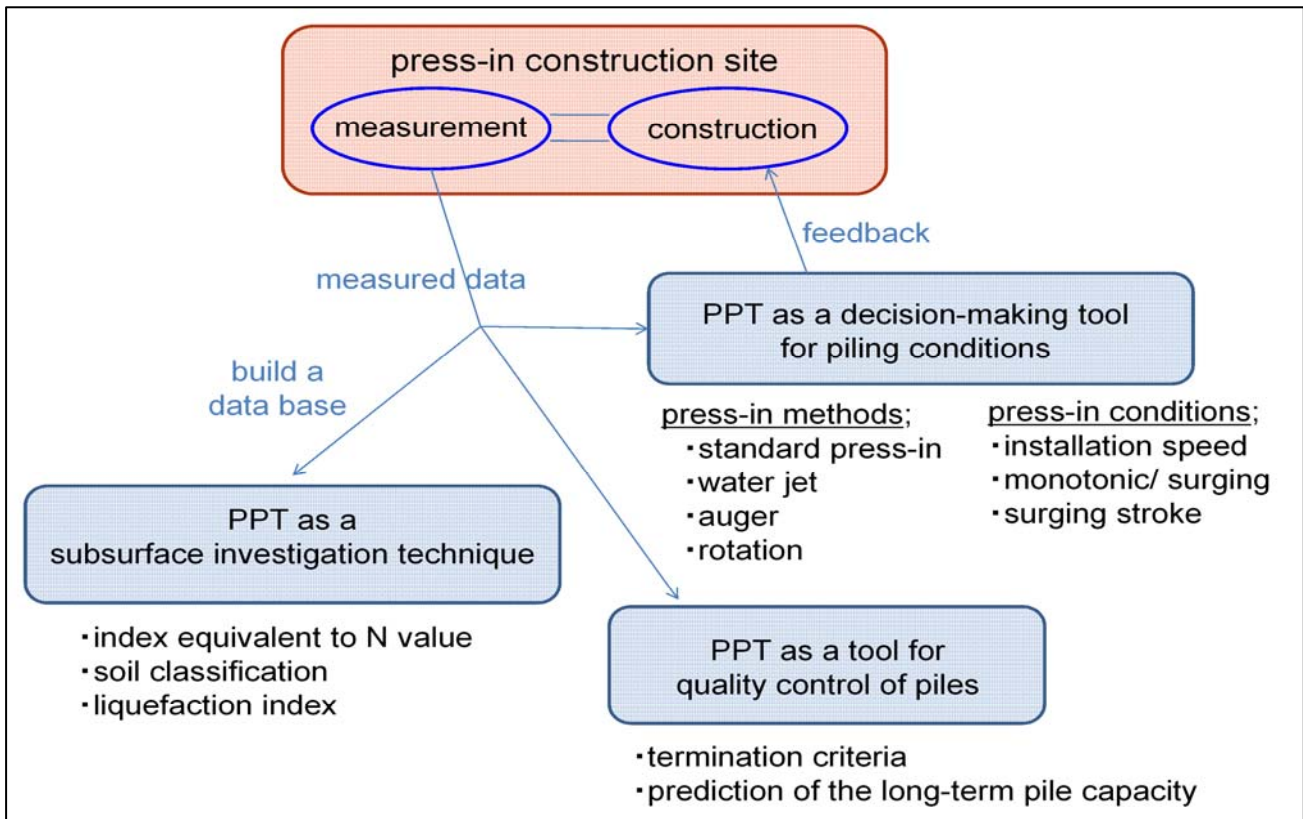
press-in construction site

measurement

construction

feedback

measured data

PPT as a decision-making tool for piling conditions

build a data base

press-in methods;
・standard press-in
・water jet
・auger
・rotation

press-in conditions;
・installation speed
・monotonic/ surging
・surging stroke

PPT as a subsurface investigation technique

・index equivalent to N value
・soil classification
・liquefaction index

PPT as a tool for quality control of piles

・termination criteria
・prediction of the long-term pile capacity